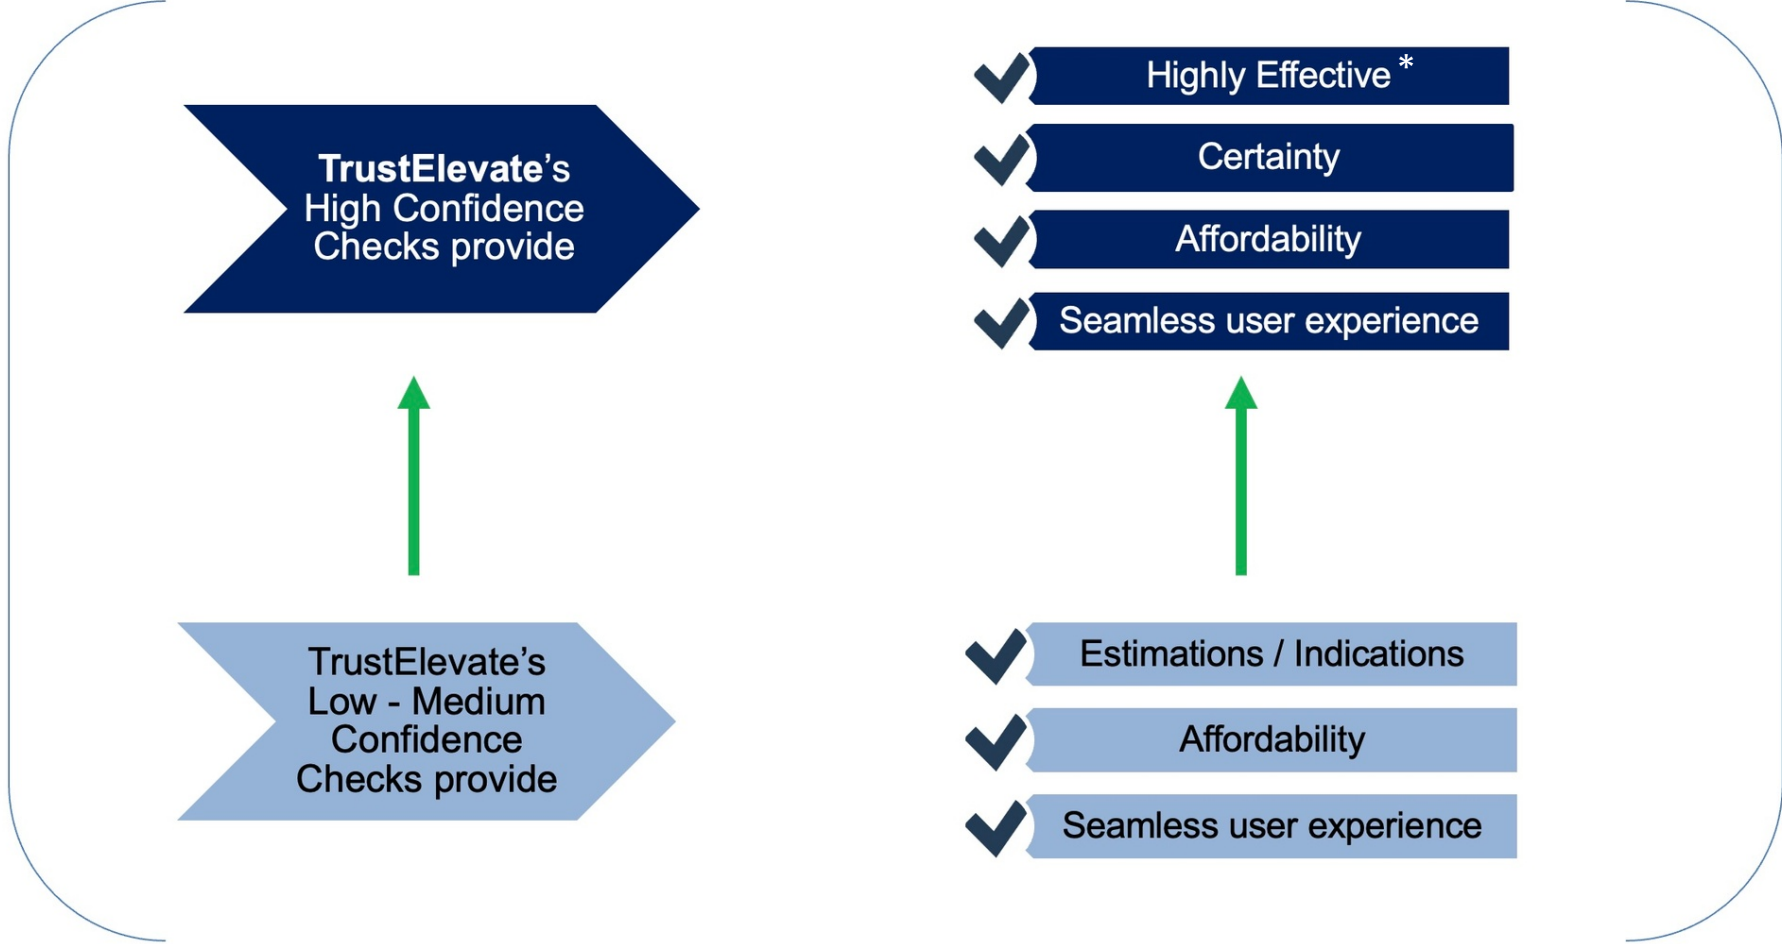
TrustElevate's High Confidence Checks provide

Highly Effective *

Certainty

Affordability

Seamless user experience

TrustElevate's Low - Medium Confidence Checks provide

Estimations / Indications

Affordability

Seamless user experience